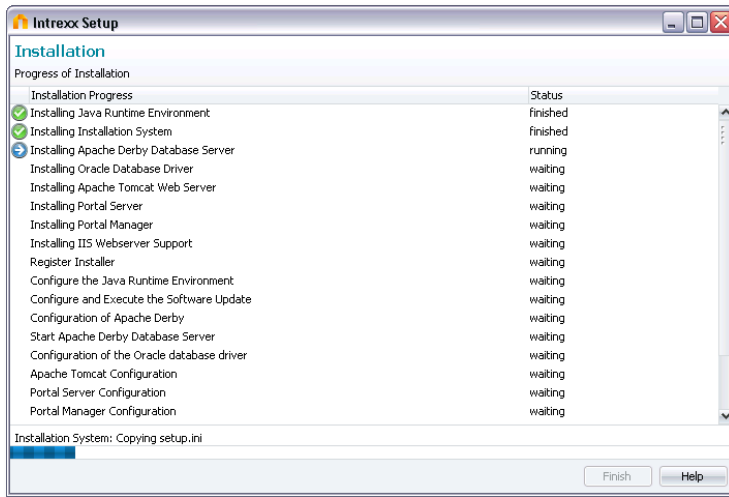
Intrexx Setup

Installation

Progress of Installation

| Installation Progress | Status |
|---|---|
| Installing Java Runtime Environment | finished |
| Installing Installation System | finished |
| Installing Apache Derby Database Server | running |
| Installing Oracle Database Driver | waiting |
| Installing Apache Tomcat Web Server | waiting |
| Installing Portal Server | waiting |
| Installing Portal Manager | waiting |
| Installing IIS Webserver Support | waiting |
| Register Installer | waiting |
| Configure the Java Runtime Environment | waiting |
| Configure and Execute the Software Update | waiting |
| Configuration of Apache Derby | waiting |
| Start Apache Derby Database Server | waiting |
| Configuration of the Oracle database driver | waiting |
| Apache Tomcat Configuration | waiting |
| Portal Server Configuration | waiting |
| Portal Manager Configuration | waiting |

Installation System: Copying setup.ini

Finish

Help